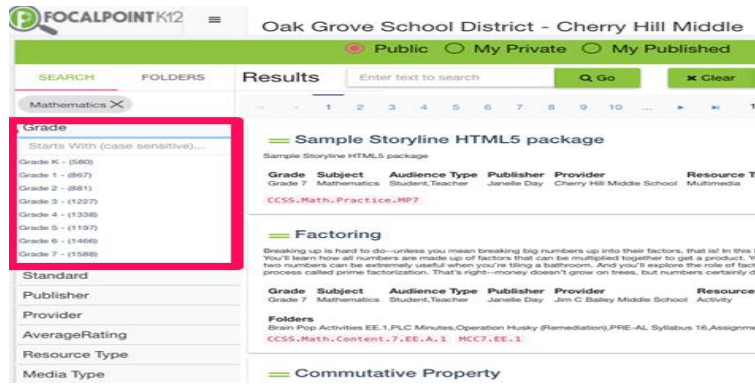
FOCALPOINTK12

Oak Grove School District - Cherry Hill Middle

Public My Private My Published

SEARCH FOLDERS

Results

Enter text to search

Go

Clear

Mathematics ×

1 2 3 4 5 6 7 8 9 10 ...

Grade

Starts With (case sensitive)...

Grade K - (580)
Grade 1 - (867)
Grade 2 - (881)
Grade 3 - (1227)
Grade 4 - (1338)
Grade 5 - (1197)
Grade 6 - (1466)
Grade 7 - (1588)

Standard

Publisher

Provider

AverageRating

Resource Type

Media Type

Sample Storyline HTML5 package

Sample Storyline HTML5 package

| Grade | Subject | Audience Type | Publisher | Provider | Resource T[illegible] |
|---|---|---|---|---|---|
| Grade 7 | Mathematics | Student,Teacher | Janelle Day | Cherry Hill Middle School | Multimedia |

CCSS.Math.Practice.MP7

Factoring

Breaking up is hard to do--unless you mean breaking big numbers up into their factors, that is! In this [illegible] You'll learn how all numbers are made up of factors that can be multiplied together to get a product. Y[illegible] two numbers can be extremely useful when you're tiling a bathroom. And you'll explore the role of fact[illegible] process called prime factorization. That's right--money doesn't grow on trees, but numbers certainly d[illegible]

| Grade | Subject | Audience Type | Publisher | Provider | Resource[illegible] |
|---|---|---|---|---|---|
| Grade 7 | Mathematics | Student,Teacher | Janelle Day | Jim C Bailey Middle School | Activity |

Folders
Brain Pop Activities EE.1,PLC Minutes,Operation Husky (Remediation),PRE-AL Syllabus 16,Assignme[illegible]

CCSS.Math.Content.7.EE.A.1 MCC7.EE.1

Commutative Property